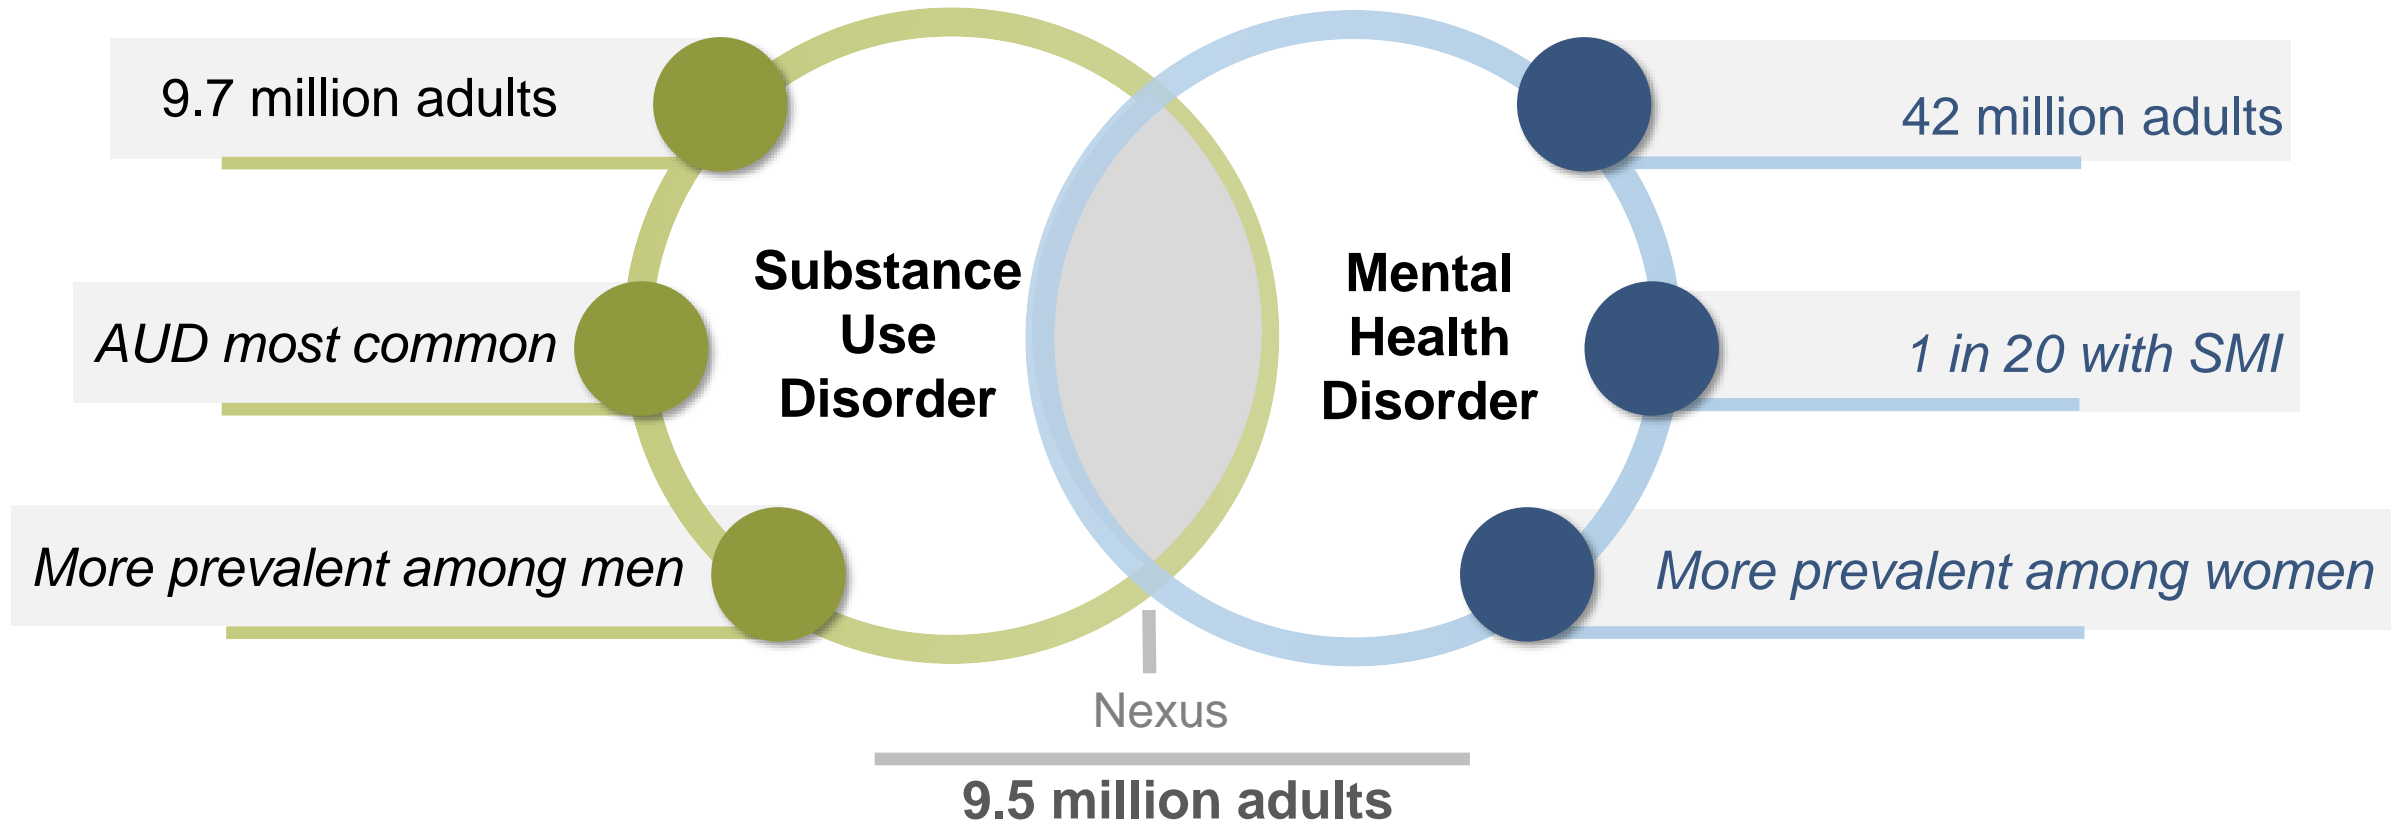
9.7 million adults

AUD most common

More prevalent among men

Substance Use Disorder

Mental Health Disorder

42 million adults

1 in 20 with SMI

More prevalent among women

Nexus

9.5 million adults